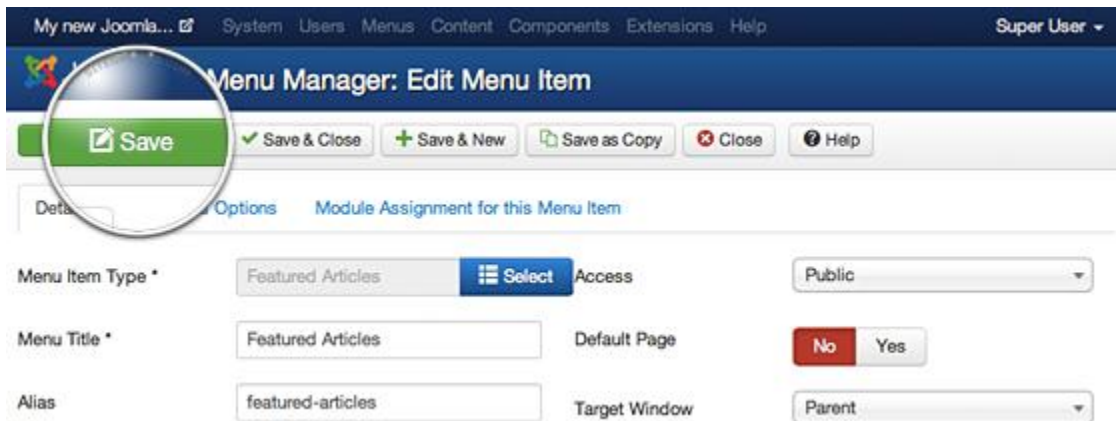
My new Joomla... System Users Menus Content Components Extensions Help Super User

Menu Manager: Edit Menu Item

Save ✓ Save & Close + Save & New Save as Copy Close Help

Deta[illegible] Options Module Assignment for this Menu Item

Menu Item Type * Featured Articles Select Access Public

Menu Title * Featured Articles Default Page No Yes

Alias featured-articles Target Window Parent